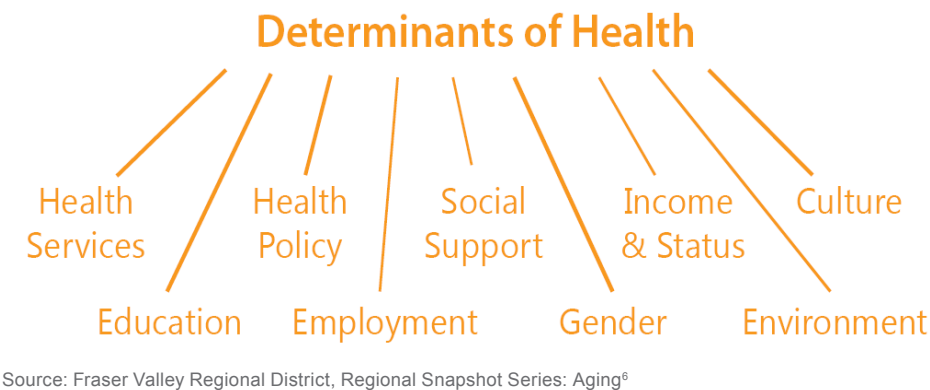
Determinants of Health

Health Services

Education

Health Policy

Employment

Social Support

Gender

Income & Status

Environment

Culture

Source: Fraser Valley Regional District, Regional Snapshot Series: Aging$^{6}$